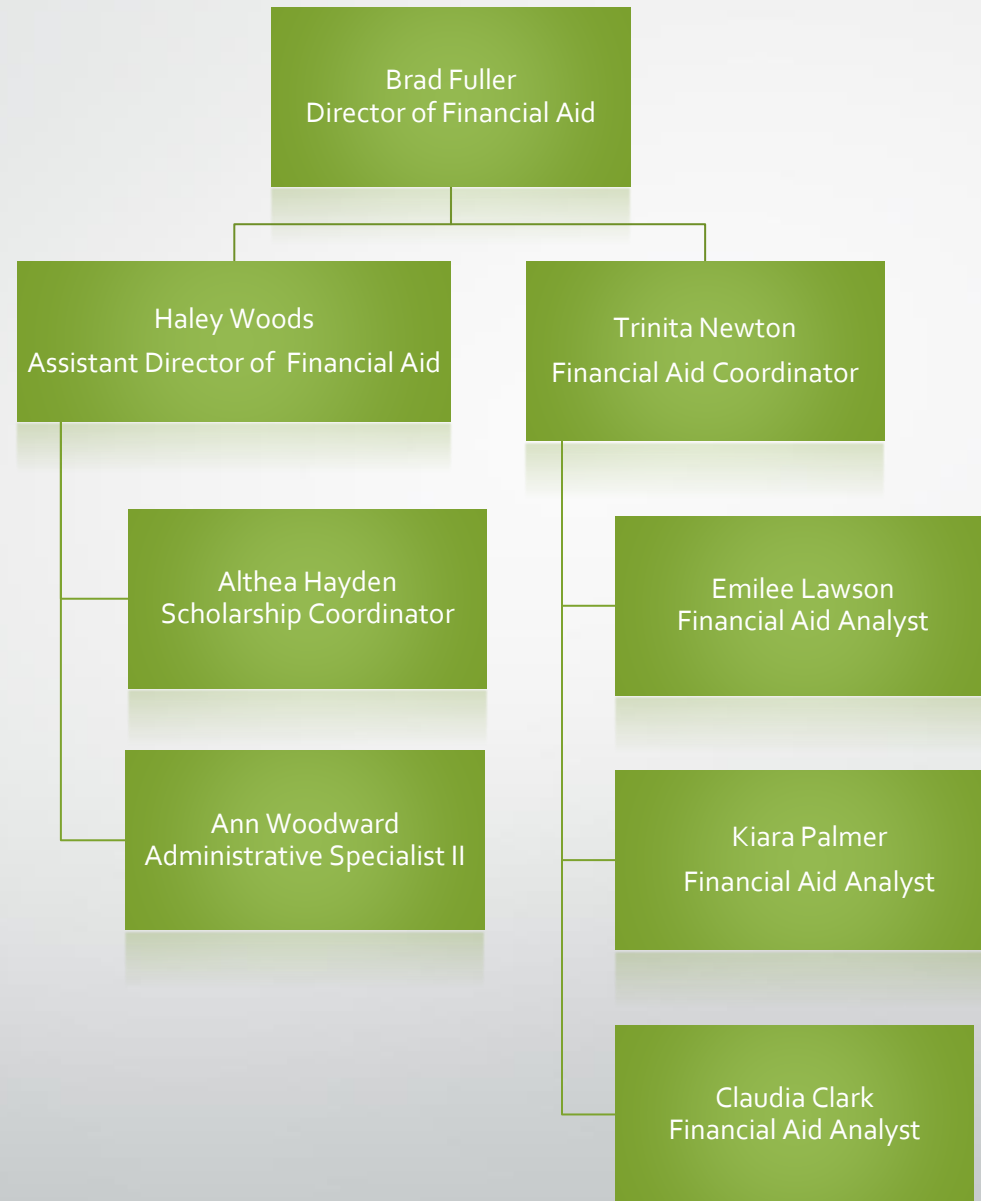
Brad Fuller
Director of Financial Aid

Haley Woods
Assistant Director of Financial Aid

Althea Hayden
Scholarship Coordinator

Ann Woodward
Administrative Specialist II

Trinita Newton
Financial Aid Coordinator

Emilee Lawson
Financial Aid Analyst

Kiara Palmer
Financial Aid Analyst

Claudia Clark
Financial Aid Analyst